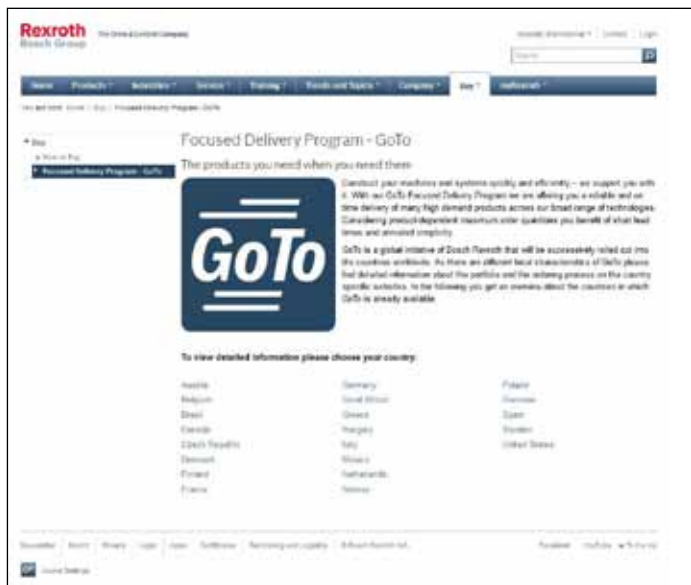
Rexroth
Bosch Group

Focused Delivery Program - GoTo

The products you need when you need them

GoTo

To view detailed information please choose your country:

Austria
Belgium
Brazil
Canada
Czech Republic
Denmark
Finland
France

Germany
Great Britain
Greece
Hungary
Italy
Mexico
Netherlands
Norway

Poland
Romania
Spain
Sweden
United States